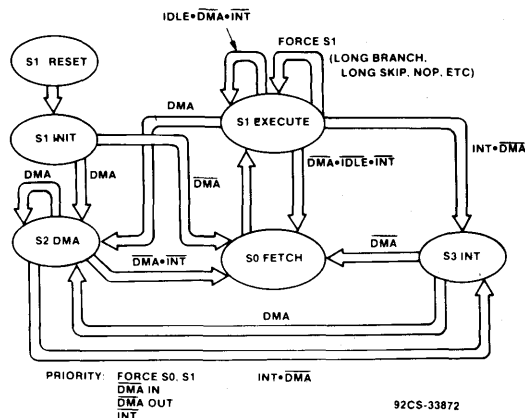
$IDLE \cdot \overline{DMA} \cdot \overline{INT}$

FORCE S1 (LONG BRANCH, LONG SKIP, NOP, ETC)

S1 RESET

S1 INIT

S1 EXECUTE

DMA

DMA

DMA

$\overline{DMA}$

$\overline{DMA} \cdot \overline{IDLE} \cdot \overline{INT}$

$INT \cdot \overline{DMA}$

S2 DMA

$\overline{DMA} \cdot \overline{INT}$

S0 FETCH

$\overline{DMA}$

S3 INT

DMA

PRIORITY: FORCE S0, S1
$\overline{DMA}$ IN
$\overline{DMA}$ OUT
$\overline{INT}$

$INT \cdot \overline{DMA}$

92CS-33872